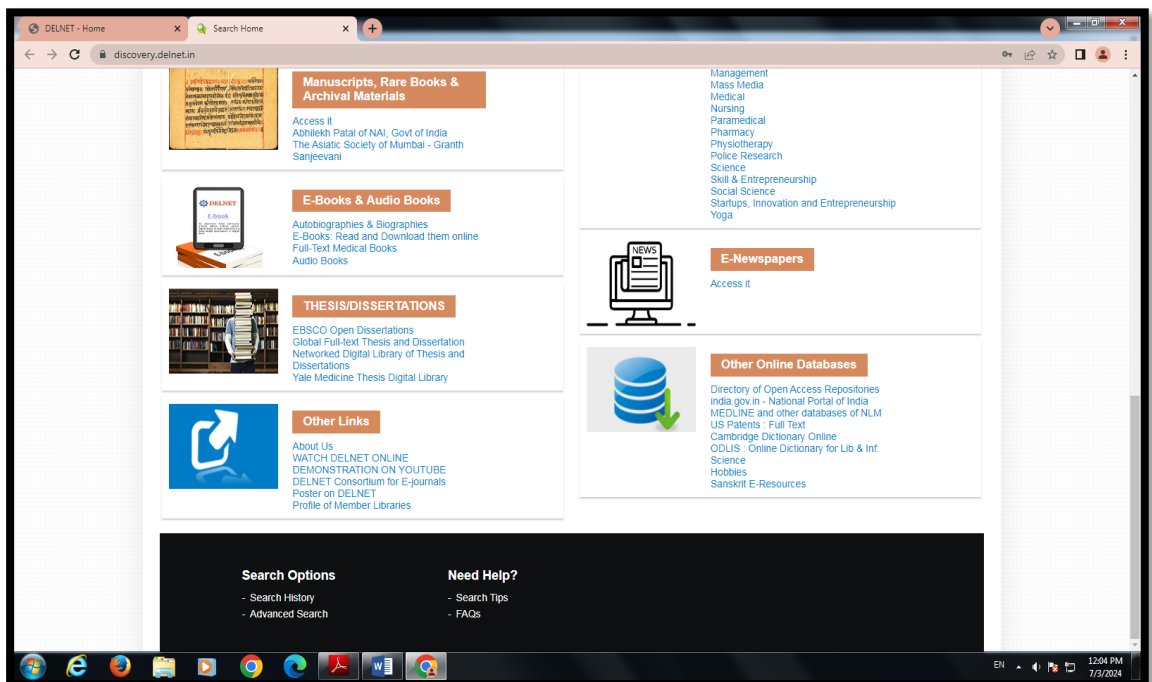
DELNET - Home
Search Home
discovery.delnet.in

Manuscripts, Rare Books & Archival Materials

Access it
Abhilekh Patal of NAI, Govt of India
The Asiatic Society of Mumbai - Granth Sanjeevani

DELNET
E-book

E-Books & Audio Books

Autobiographies & Biographies
E-Books: Read and Download them online
Full-Text Medical Books
Audio Books

THESIS/DISSERTATIONS

EBSCO Open Dissertations
Global Full-text Thesis and Dissertation
Networked Digital Library of Thesis and Dissertations
Yale Medicine Thesis Digital Library

Other Links

About Us
WATCH DELNET ONLINE
DEMONSTRATION ON YOUTUBE
DELNET Consortium for E-journals
Poster on DELNET
Profile of Member Libraries

Management
Mass Media
Medical
Nursing
Paramedical
Pharmacy
Physiotherapy
Police Research
Science
Skill & Entrepreneurship
Social Science
Startups, Innovation and Entrepreneurship
Yoga

NEWS

E-Newspapers

Access it

Other Online Databases

Directory of Open Access Repositories
india.gov.in - National Portal of India
MEDLINE and other databases of NLM
US Patents : Full Text
Cambridge Dictionary Online
ODLIS : Online Dictionary for Lib & Inf. Science
Hobbies
Sanskrit E-Resources

Search Options
- Search History
- Advanced Search

Need Help?
- Search Tips
- FAQs

EN
12:04 PM
7/3/2024